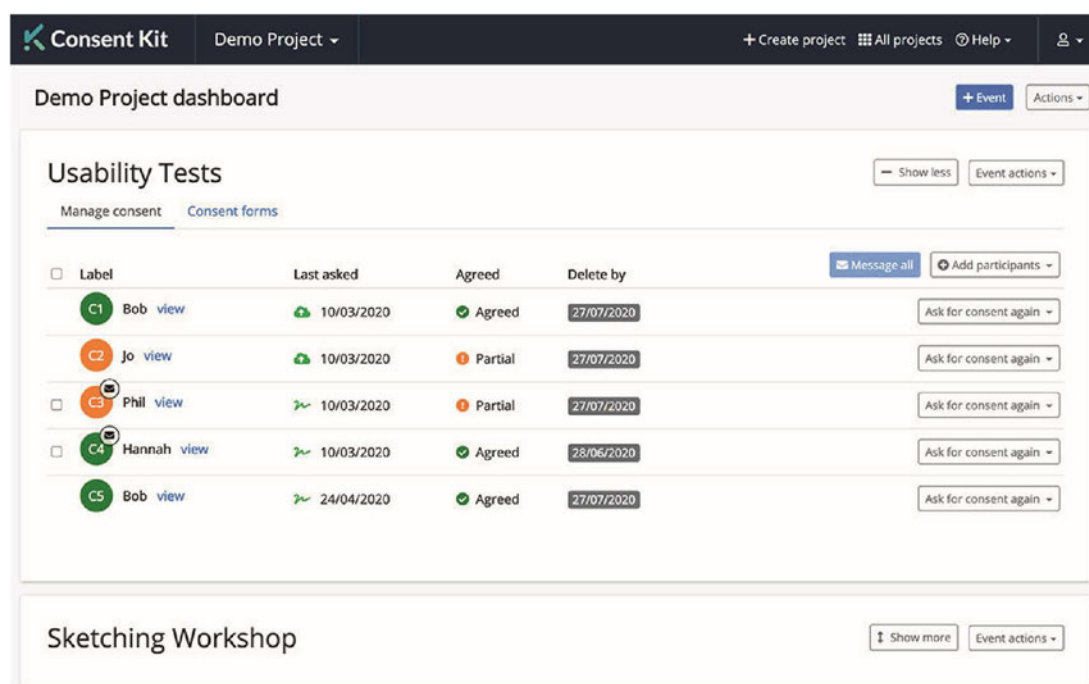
Consent Kit Demo Project ▾ + Create project All projects Help ▾

Demo Project dashboard

+ Event Actions ▾

Usability Tests

— Show less Event actions ▾

Manage consent Consent forms

Message all Add participants ▾

| Label | Last asked | Agreed | Delete by | |
|---|---|---|---|---|
| C1 Bob view | 10/03/2020 | Agreed | 27/07/2020 | Ask for consent again ▾ |
| C2 Jo view | 10/03/2020 | Partial | 27/07/2020 | Ask for consent again ▾ |
| C3 Phil view | 10/03/2020 | Partial | 27/07/2020 | Ask for consent again ▾ |
| C4 Hannah view | 10/03/2020 | Agreed | 28/06/2020 | Ask for consent again ▾ |
| C5 Bob view | 24/04/2020 | Agreed | 27/07/2020 | Ask for consent again ▾ |

Sketching Workshop

Show more Event actions ▾